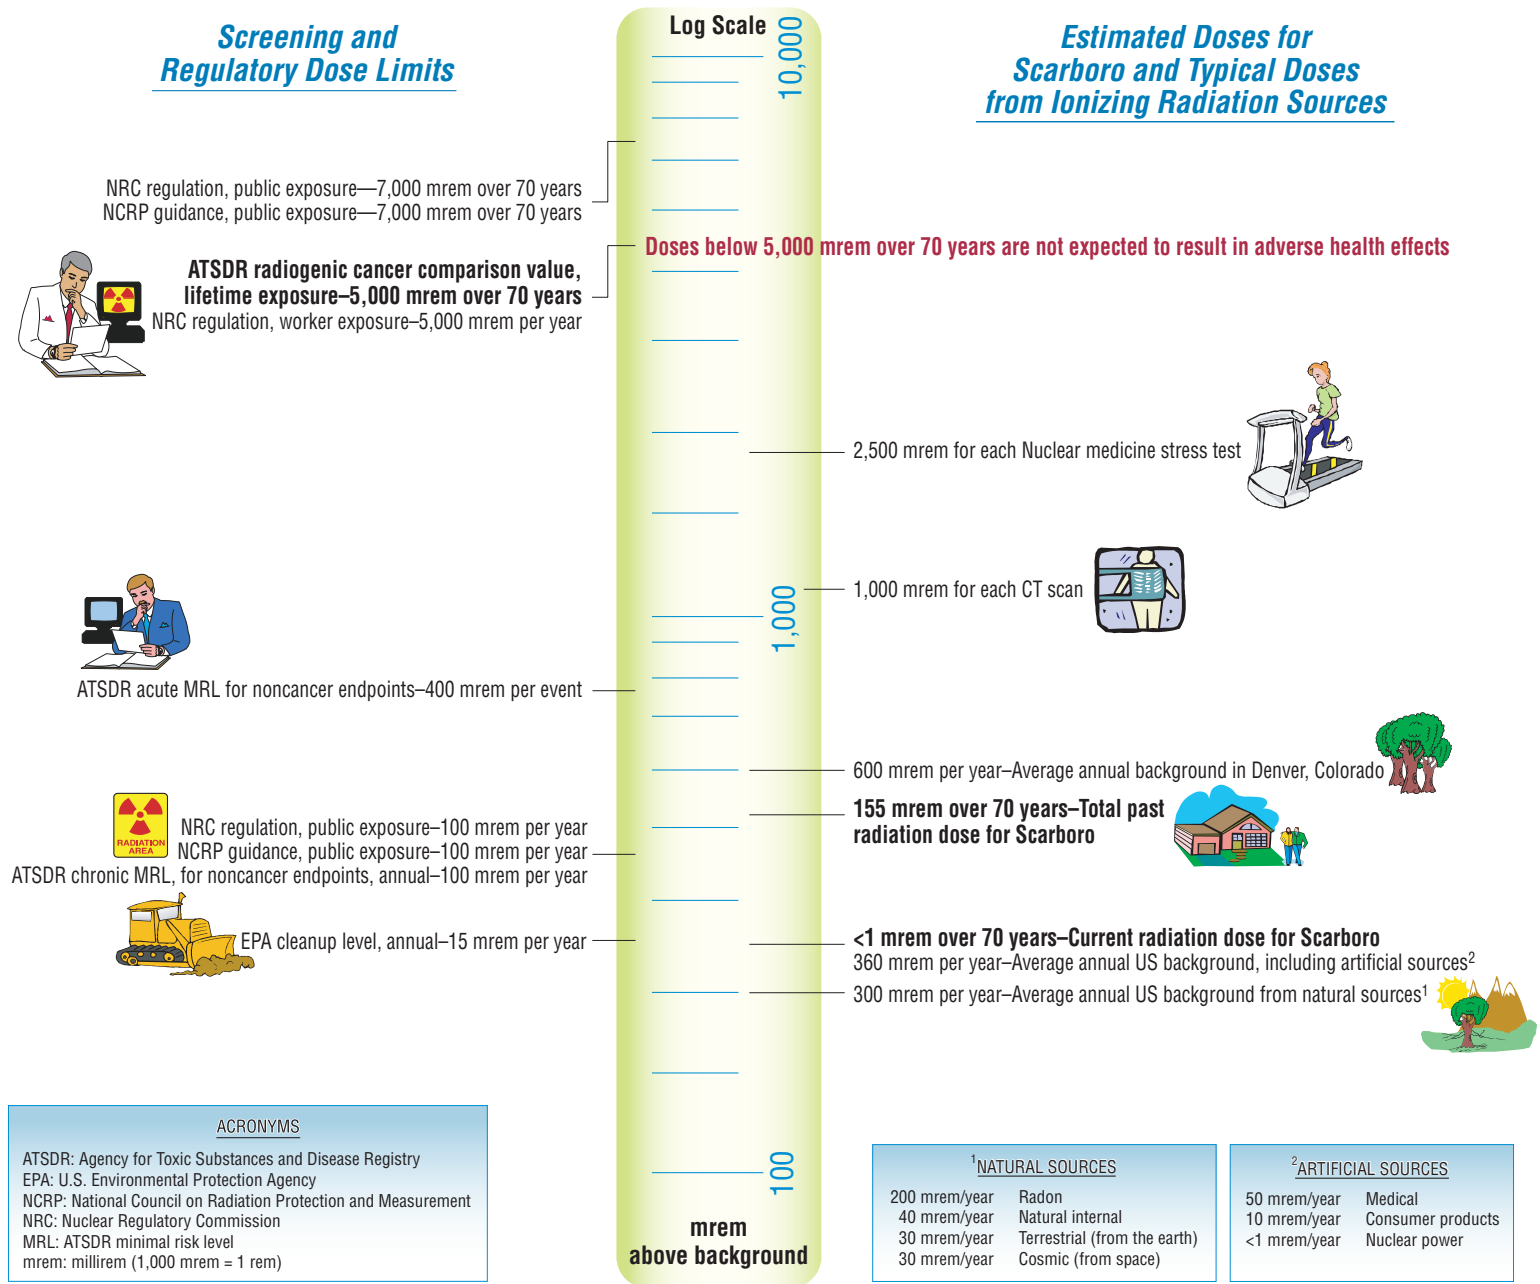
Screening and Regulatory Dose Limits

Log Scale

10,000

Estimated Doses for Scarboro and Typical Doses from Ionizing Radiation Sources

NRC regulation, public exposure—7,000 mrem over 70 years
NCRP guidance, public exposure—7,000 mrem over 70 years

Doses below 5,000 mrem over 70 years are not expected to result in adverse health effects

ATSDR radiogenic cancer comparison value, lifetime exposure–5,000 mrem over 70 years
NRC regulation, worker exposure–5,000 mrem per year

2,500 mrem for each Nuclear medicine stress test

1,000

1,000 mrem for each CT scan

ATSDR acute MRL for noncancer endpoints–400 mrem per event

600 mrem per year–Average annual background in Denver, Colorado

155 mrem over 70 years–Total past radiation dose for Scarboro

RADIATION AREA

NRC regulation, public exposure–100 mrem per year
NCRP guidance, public exposure–100 mrem per year
ATSDR chronic MRL, for noncancer endpoints, annual–100 mrem per year

EPA cleanup level, annual–15 mrem per year

<1 mrem over 70 years–Current radiation dose for Scarboro
360 mrem per year–Average annual US background, including artificial sources$^2$
300 mrem per year–Average annual US background from natural sources$^1$

100

mrem
above background

ACRONYMS
ATSDR: Agency for Toxic Substances and Disease Registry
EPA: U.S. Environmental Protection Agency
NCRP: National Council on Radiation Protection and Measurement
NRC: Nuclear Regulatory Commission
MRL: ATSDR minimal risk level
mrem: millirem (1,000 mrem = 1 rem)

$^1$NATURAL SOURCES
200 mrem/year Radon
40 mrem/year Natural internal
30 mrem/year Terrestrial (from the earth)
30 mrem/year Cosmic (from space)

$^2$ARTIFICIAL SOURCES
50 mrem/year Medical
10 mrem/year Consumer products
<1 mrem/year Nuclear power